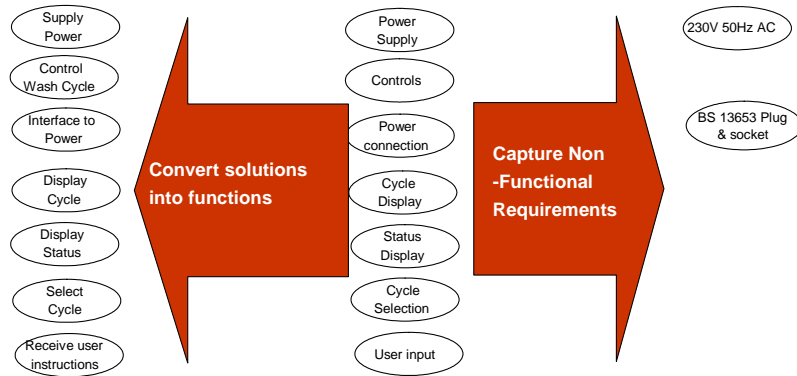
Supply Power

Control Wash Cycle

Interface to Power

Display Cycle

Display Status

Select Cycle

Receive user instructions

Convert solutions into functions

Power Supply

Controls

Power connection

Cycle Display

Status Display

Cycle Selection

User input

Capture Non -Functional Requirements

230V 50Hz AC

BS 13653 Plug & socket